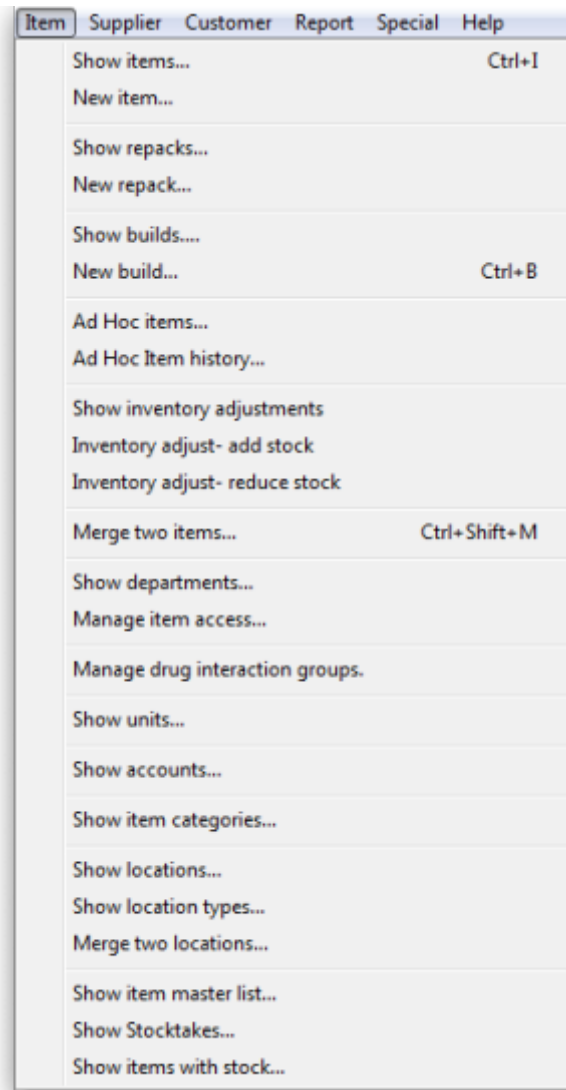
Item Supplier Customer Report Special Help

Show items... Ctrl+I
New item...

Show repacks...
New repack...

Show builds....
New build... Ctrl+B

Ad Hoc items...
Ad Hoc Item history...

Show inventory adjustments
Inventory adjust- add stock
Inventory adjust- reduce stock

Merge two items... Ctrl+Shift+M

Show departments...
Manage item access...

Manage drug interaction groups.

Show units...

Show accounts...

Show item categories...

Show locations...
Show location types...
Merge two locations...

Show item master list...
Show Stocktakes...
Show items with stock...